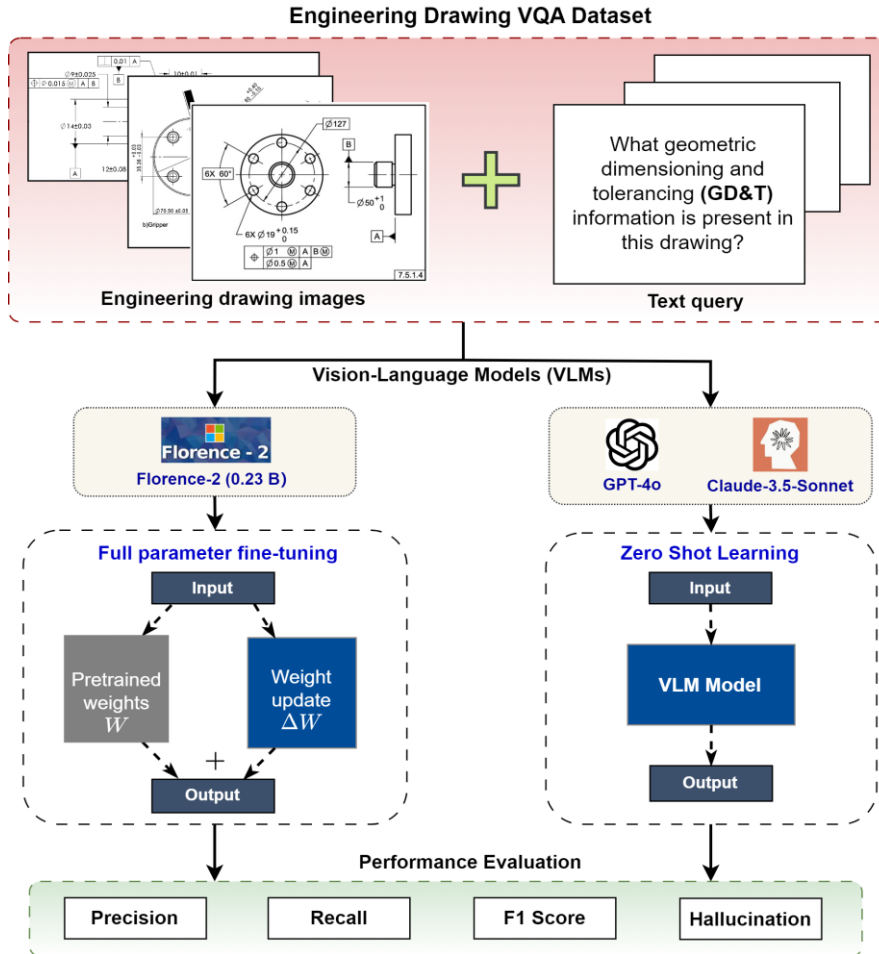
Engineering Drawing VQA Dataset

$\varnothing 127$

6X 60°

B

$\varnothing 50^{+1}_{0}$

6X $\varnothing 19^{+0.15}_{0}$

A

$\varnothing 1$ Ⓜ A B Ⓜ

$\varnothing 0.5$ Ⓜ A

7.5.1.4

$\varnothing 14 \pm 0.03$

12±0.08

b)Gripper

Engineering drawing images

What geometric dimensioning and tolerancing (GD&T) information is present in this drawing?

Text query

Vision-Language Models (VLMs)

Florence - 2

Florence-2 (0.23 B)

GPT-4o

Claude-3.5-Sonnet

Full parameter fine-tuning

Input

Pretrained weights $W$

Weight update $\Delta W$

+

Output

Zero Shot Learning

Input

VLM Model

Output

Performance Evaluation

Precision

Recall

F1 Score

Hallucination